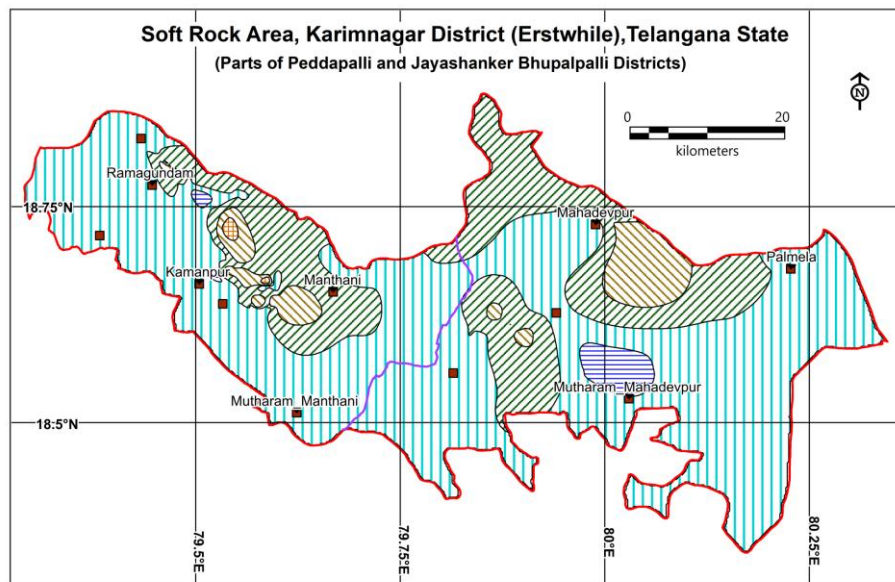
Soft Rock Area, Karimnagar District (Erstwhile),Telangana State
(Parts of Peddapalli and Jayashanker Bhupalpalli Districts)

N

0 20
kilometers

Ramagundam
18.75°N
Mahadevpur
Palmela
Kamanpur
Manthani
Mutharam_Mahadevpur
Mutharam_Manthani
18.5°N

79.5°E
79.75°E
80°E
80.25°E